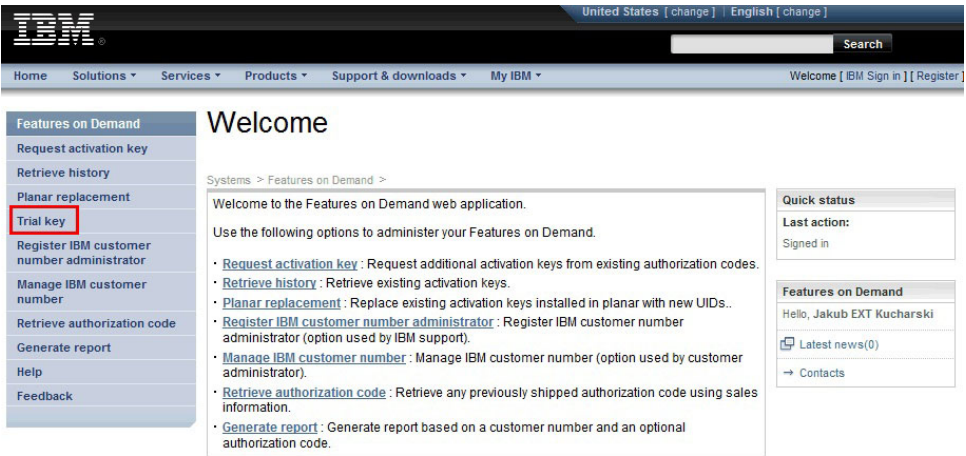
IBM®

United States [ change ] | English [ change ]

Search

Home Solutions ▾ Services ▾ Products ▾ Support & downloads ▾ My IBM ▾

Welcome [ IBM Sign in ] [ Register ]

Features on Demand
Request activation key
Retrieve history
Planar replacement
Trial key
Register IBM customer number administrator
Manage IBM customer number
Retrieve authorization code
Generate report
Help
Feedback

Welcome

Systems > Features on Demand >

Welcome to the Features on Demand web application.

Use the following options to administer your Features on Demand.

· Request activation key : Request additional activation keys from existing authorization codes.
· Retrieve history : Retrieve existing activation keys.
· Planar replacement : Replace existing activation keys installed in planar with new UIDs..
· Register IBM customer number administrator : Register IBM customer number administrator (option used by IBM support).
· Manage IBM customer number : Manage IBM customer number (option used by customer administrator).
· Retrieve authorization code : Retrieve any previously shipped authorization code using sales information.
· Generate report : Generate report based on a customer number and an optional authorization code.

Quick status
Last action:
Signed in

Features on Demand
Hello, Jakub EXT Kucharski
Latest news(0)
→ Contacts